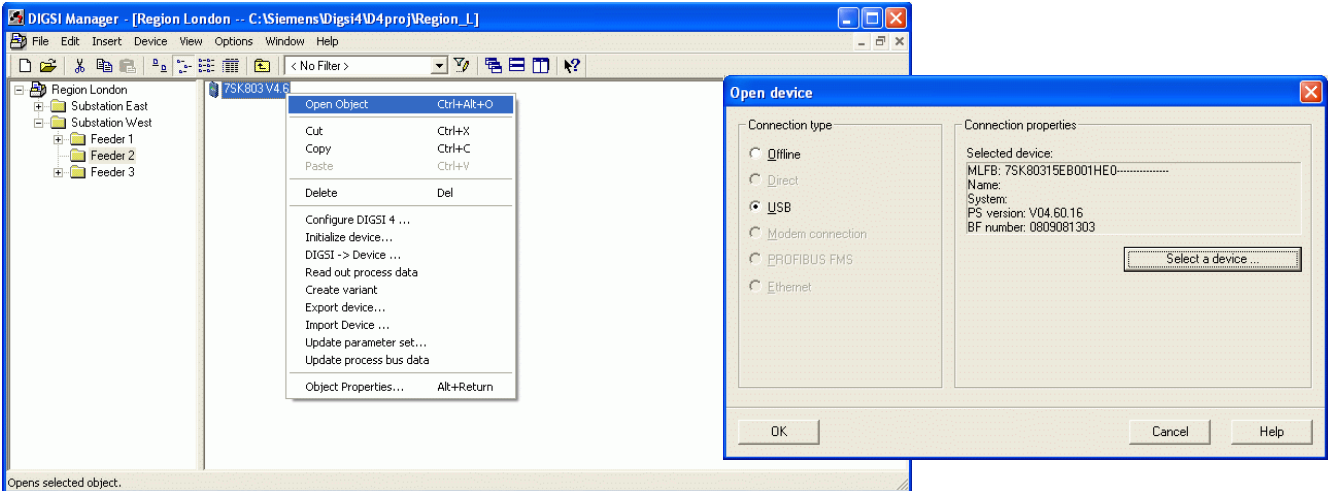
DIGSI Manager - [Region London -- C:\Siemens\Digsi4\D4proj\Region_L]

File Edit Insert Device View Options Window Help

< No Filter >

Region London
Substation East
Substation West
Feeder 1
Feeder 2
Feeder 3

7SK803 V4.6

| Open Object | Ctrl+Alt+O |
|---|---|
| Cut | Ctrl+X |
| Copy | Ctrl+C |
| Paste | Ctrl+V |
| Delete | Del |
| Configure DIGSI 4 ... | |
| Initialize device... | |
| DIGSI -> Device ... | |
| Read out process data | |
| Create variant | |
| Export device... | |
| Import Device ... | |
| Update parameter set... | |
| Update process bus data | |
| Object Properties... | Alt+Return |

Opens selected object.

Open device

Connection type
Offline
Direct
USB
Modem connection
PROFIBUS FMS
Ethernet

Connection properties
Selected device:
MLFB: 7SK80315EB001HE0---------------
Name:
System:
PS version: V04.60.16
BF number: 0809081303

Select a device ...

OK
Cancel
Help